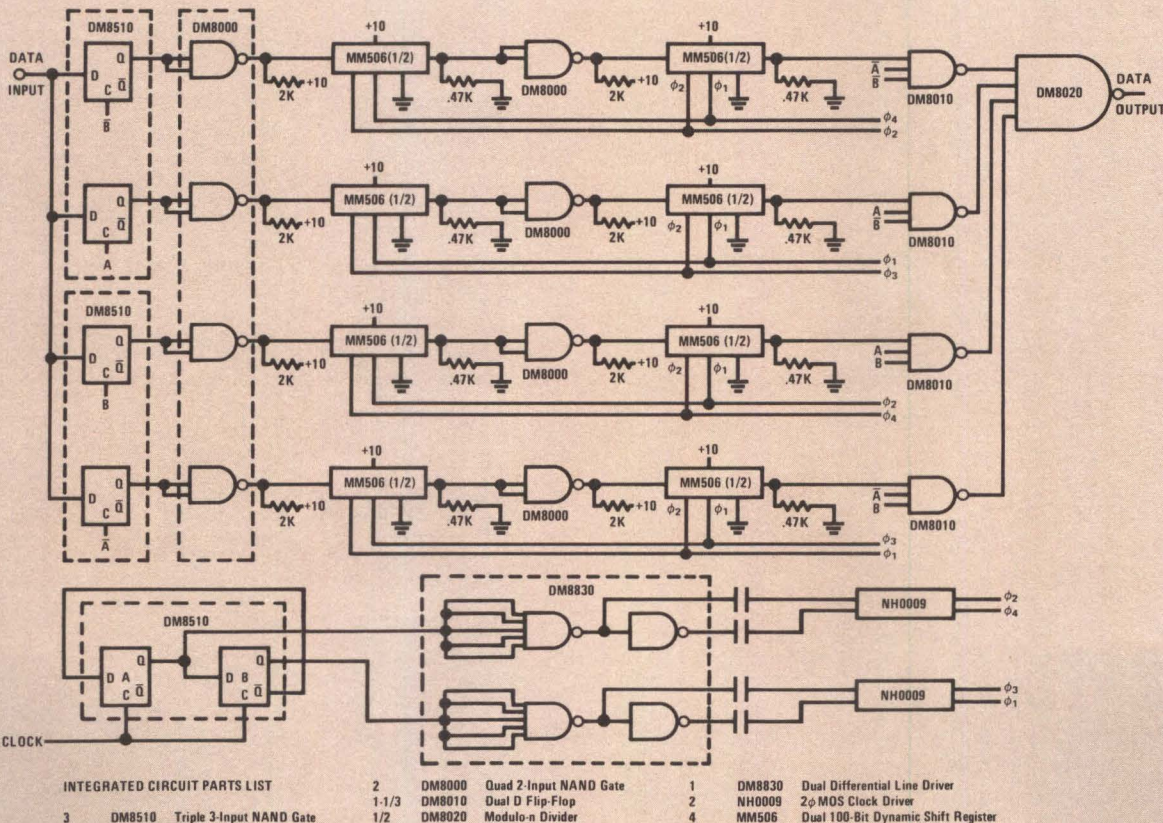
DM8510
DM8000
DATA INPUT
D Q C $\bar{Q}$ $\bar{B}$
+10
MM506(1/2)
+10
MM506(1/2)
2K
.47K
DM8000
2K
.47K
$\phi_2$ $\phi_1$
$\bar{A}$ $\bar{B}$
DM8010
DM8020
DATA OUTPUT
$\phi_4$
$\phi_2$

D Q C $\bar{Q}$ A
+10
MM506 (1/2)
+10
MM506 (1/2)
2K
.47K
DM8000
2K
.47K
$\phi_2$ $\phi_1$
A $\bar{B}$
DM8010
$\phi_1$
$\phi_3$

DM8510
D Q C $\bar{Q}$ B
+10
MM506 (1/2)
+10
MM506 (1/2)
2K
.47K
DM8000
2K
.47K
$\phi_2$ $\phi_1$
A B
DM8010
$\phi_2$
$\phi_4$

D Q C $\bar{Q}$ $\bar{A}$
+10
MM506 (1/2)
+10
MM506 (1/2)
2K
.47K
DM8000
2K
.47K
$\phi_2$ $\phi_1$
$\bar{A}$ B
DM8010
$\phi_3$
$\phi_1$

DM8510
D A Q C $\bar{Q}$
D B Q C $\bar{Q}$
CLOCK
DM8830
NH0009
$\phi_2$
$\phi_4$
NH0009
$\phi_3$
$\phi_1$

INTEGRATED CIRCUIT PARTS LIST
3 DM8510 Triple 3-Input NAND Gate
2 DM8000 Quad 2-Input NAND Gate
1-1/3 DM8010 Dual D Flip-Flop
1/2 DM8020 Modulo-n Divider
1 DM8830 Dual Differential Line Driver
2 NH0009 2$\phi$ MOS Clock Driver
4 MM506 Dual 100-Bit Dynamic Shift Register